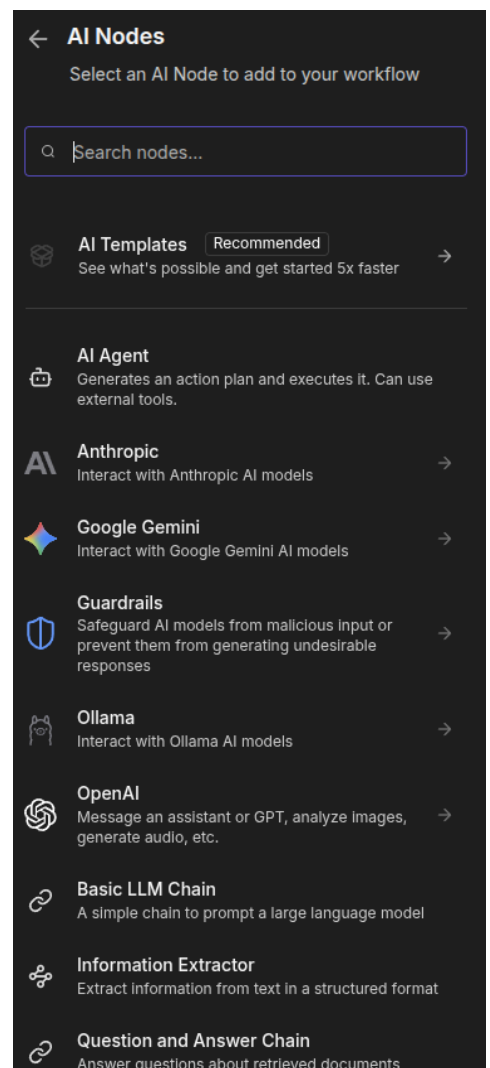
AI Nodes
Select an AI Node to add to your workflow

Search nodes...

AI Templates Recommended
See what's possible and get started 5x faster

AI Agent
Generates an action plan and executes it. Can use external tools.

Anthropic
Interact with Anthropic AI models

Google Gemini
Interact with Google Gemini AI models

Guardrails
Safeguard AI models from malicious input or prevent them from generating undesirable responses

Ollama
Interact with Ollama AI models

OpenAI
Message an assistant or GPT, analyze images, generate audio, etc.

Basic LLM Chain
A simple chain to prompt a large language model

Information Extractor
Extract information from text in a structured format

Question and Answer Chain
Answer questions about retrieved documents